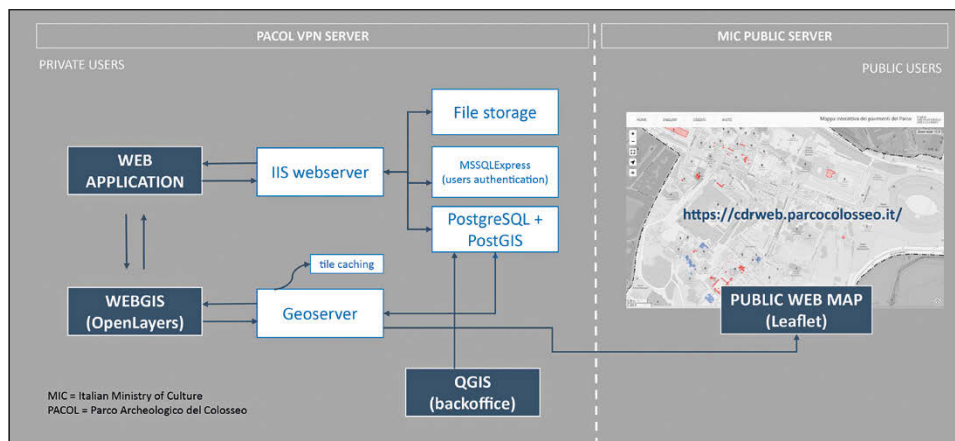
PACOL VPN SERVER

MIC PUBLIC SERVER

PRIVATE USERS

PUBLIC USERS

File storage

WEB APPLICATION

IIS webserver

MSSQLExpress (users authentication)

PostgreSQL + PostGIS

tile caching

WEBGIS (OpenLayers)

Geoserver

QGIS (backoffice)

Mappa interattiva dei pavimenti del Parco

https://cdrweb.parcocolosseo.it/

PUBLIC WEB MAP (Leaflet)

MIC = Italian Ministry of Culture
PACOL = Parco Archeologico del Colosseo